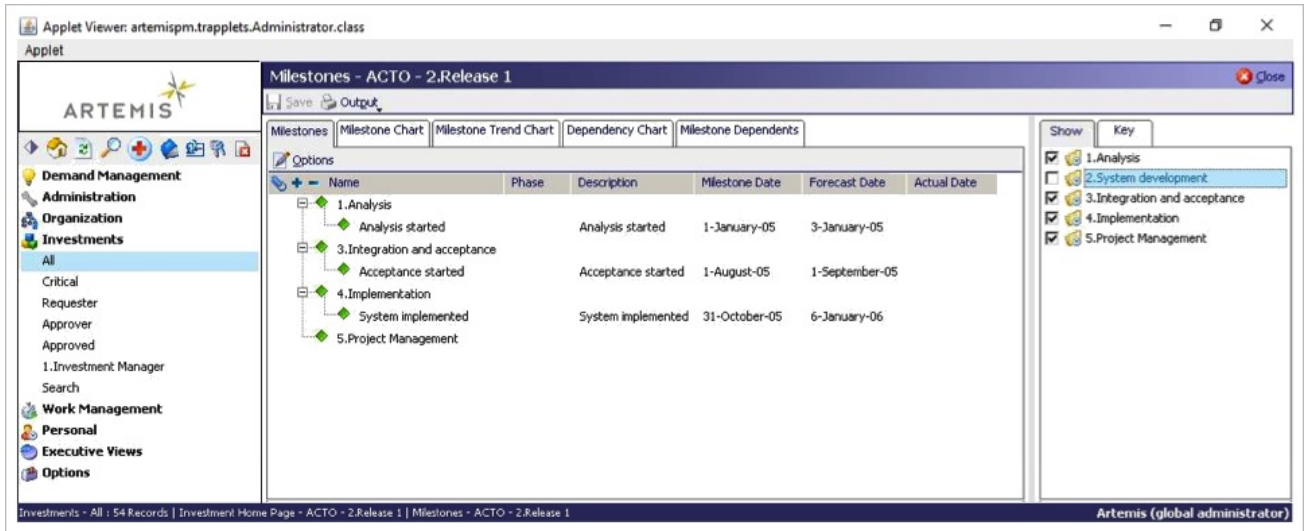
Applet Viewer: artemispm.trapplets.Administrator.class

Applet

ARTEMIS

Demand Management
Administration
Organization
Investments
All
Critical
Requester
Approver
Approved
1.Investment Manager
Search
Work Management
Personal
Executive Views
Options

Milestones - ACTO - 2.Release 1

Close

Save Output

Milestones | Milestone Chart | Milestone Trend Chart | Dependency Chart | Milestone Dependents

Options

| Name | Phase | Description | Milestone Date | Forecast Date | Actual Date |
|---|---|---|---|---|---|
| 1.Analysis | | | | | |
| Analysis started | | Analysis started | 1-January-05 | 3-January-05 | |
| 3.Integration and acceptance | | | | | |
| Acceptance started | | Acceptance started | 1-August-05 | 1-September-05 | |
| 4.Implementation | | | | | |
| System implemented | | System implemented | 31-October-05 | 6-January-06 | |
| 5.Project Management | | | | | |

Show | Key

1.Analysis
2.System development
3.Integration and acceptance
4.Implementation
5.Project Management

Investments - All : 54 Records | Investment Home Page - ACTO - 2.Release 1 | Milestones - ACTO - 2.Release 1

Artemis (global administrator)